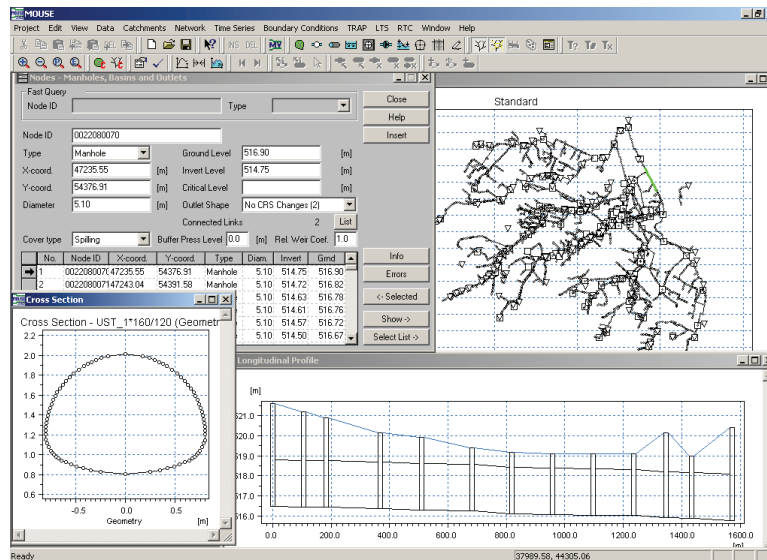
MOUSE

Project Edit View Data Catchments Network Time Series Boundary Conditions TRAP LTS RTC Window Help

Nodes - Manholes, Basins and Outlets

Fast Query
Node ID
Type

Close
Help
Insert

Node ID 0022080070
Type Manhole
X-coord. 47235.55 [m]
Y-coord. 54376.91 [m]
Diameter 5.10 [m]
Ground Level 516.90 [m]
Invert Level 514.75 [m]
Critical Level [m]
Outlet Shape No CRS Changes (2)
Connected Links 2 List
Cover type Spilling
Buffer Press Level 0.0 [m]
Rel. Weir Coef. 1.0

Info
Errors
<- Selected
Show ->
Select List ->

| No. | Node ID | X-coord. | Y-coord. | Type | Diam. | Invert | Grnd |
|---|---|---|---|---|---|---|---|
| 1 | 002208007( | 47235.55 | 54376.91 | Manhole | 5.10 | 514.75 | 516.90 |
| 2 | 0022080071 | 47243.04 | 54391.58 | Manhole | 5.10 | 514.72 | 516.82 |
| | | | | | 5.10 | 514.68 | 516.80 |
| | | | | | 5.10 | 514.63 | 516.78 |
| | | | | | 5.10 | 514.61 | 516.76 |
| | | | | | 5.10 | 514.57 | 516.72 |
| | | | | | 5.10 | 514.50 | 516.67 |

Standard

Cross Section

Cross Section - UST_1*160/120 (Geometr

2.2
2.0
1.8
1.6
1.4
1.2
1.0
0.8
0.6
0.4
0.2
0.0
-0.5 0.0 0.5
Geometry [m]

Longitudinal Profile

[m]
521.0
520.0
519.0
518.0
517.0
516.0
0.0 200.0 400.0 600.0 800.0 1000.0 1200.0 1400.0 1600.0
[m]

Ready
37989.58, 44305.06